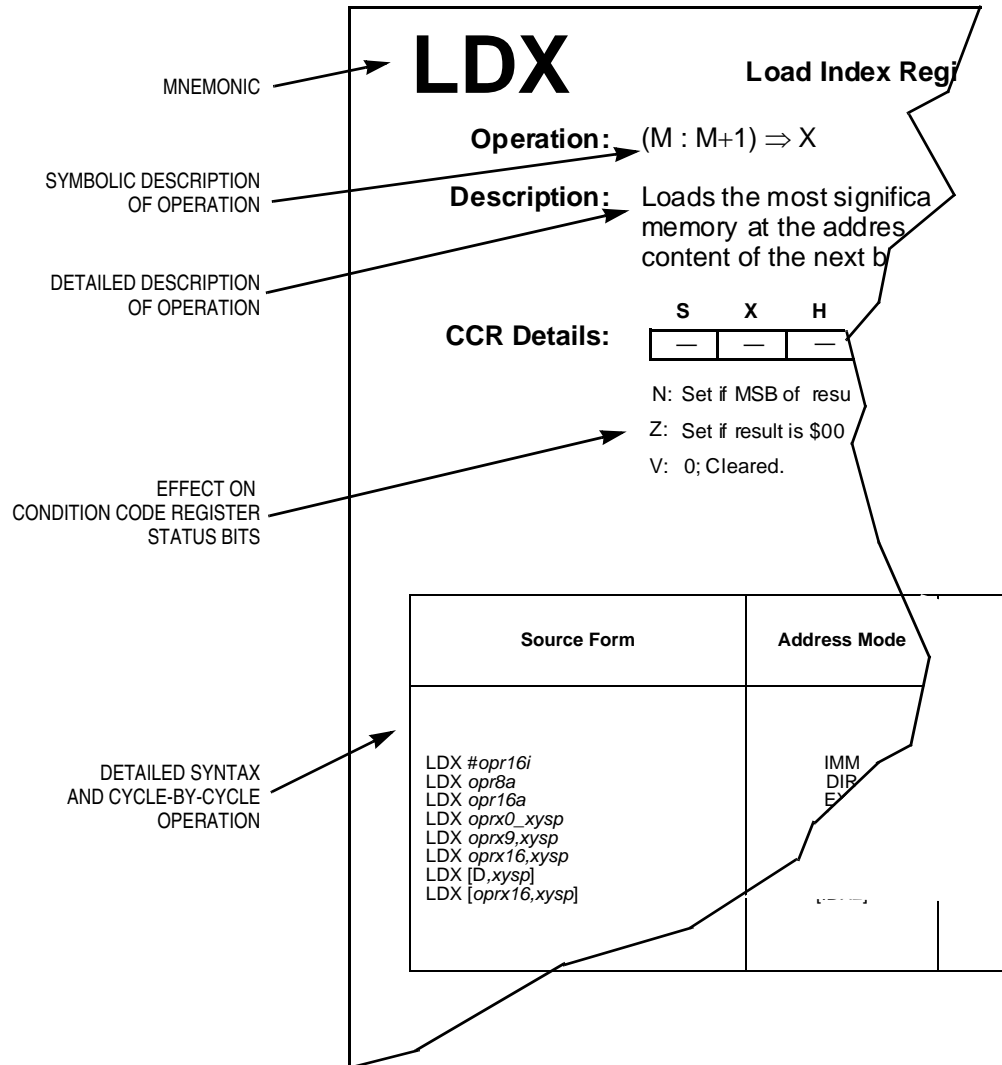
MNEMONIC

SYMBOLIC DESCRIPTION OF OPERATION

DETAILED DESCRIPTION OF OPERATION

EFFECT ON CONDITION CODE REGISTER STATUS BITS

DETAILED SYNTAX AND CYCLE-BY-CYCLE OPERATION

LDX

Load Index Regi

Operation: (M : M+1) $\Rightarrow$ X

Description: Loads the most significa memory at the addres content of the next b

CCR Details:

| S | X | H |
|---|---|---|
| — | — | — |

N: Set if MSB of resu

Z: Set if result is \$00

V: 0; Cleared.

| Source Form | Address Mode |
|---|---|
| LDX #*opr16i*<br>LDX *opr8a*<br>LDX *opr16a*<br>LDX *oprx0_xysp*<br>LDX *oprx9,xysp*<br>LDX *oprx16,xysp*<br>LDX [D,*xysp*]<br>LDX [*oprx16,xysp*] | IMM<br>DIR<br>EX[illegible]<br>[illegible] |